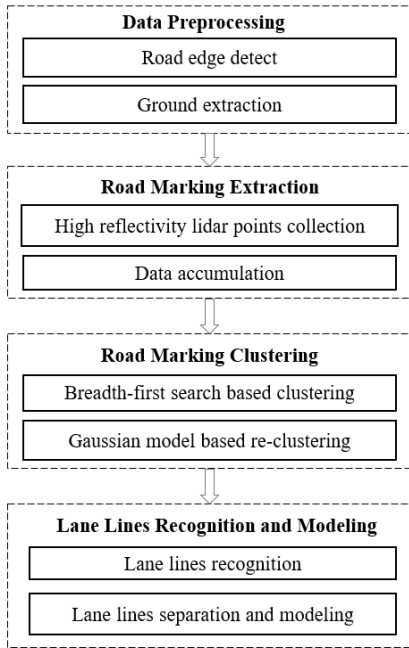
Data Preprocessing

Road edge detect

Ground extraction

Road Marking Extraction

High reflectivity lidar points collection

Data accumulation

Road Marking Clustering

Breadth-first search based clustering

Gaussian model based re-clustering

Lane Lines Recognition and Modeling

Lane lines recognition

Lane lines separation and modeling